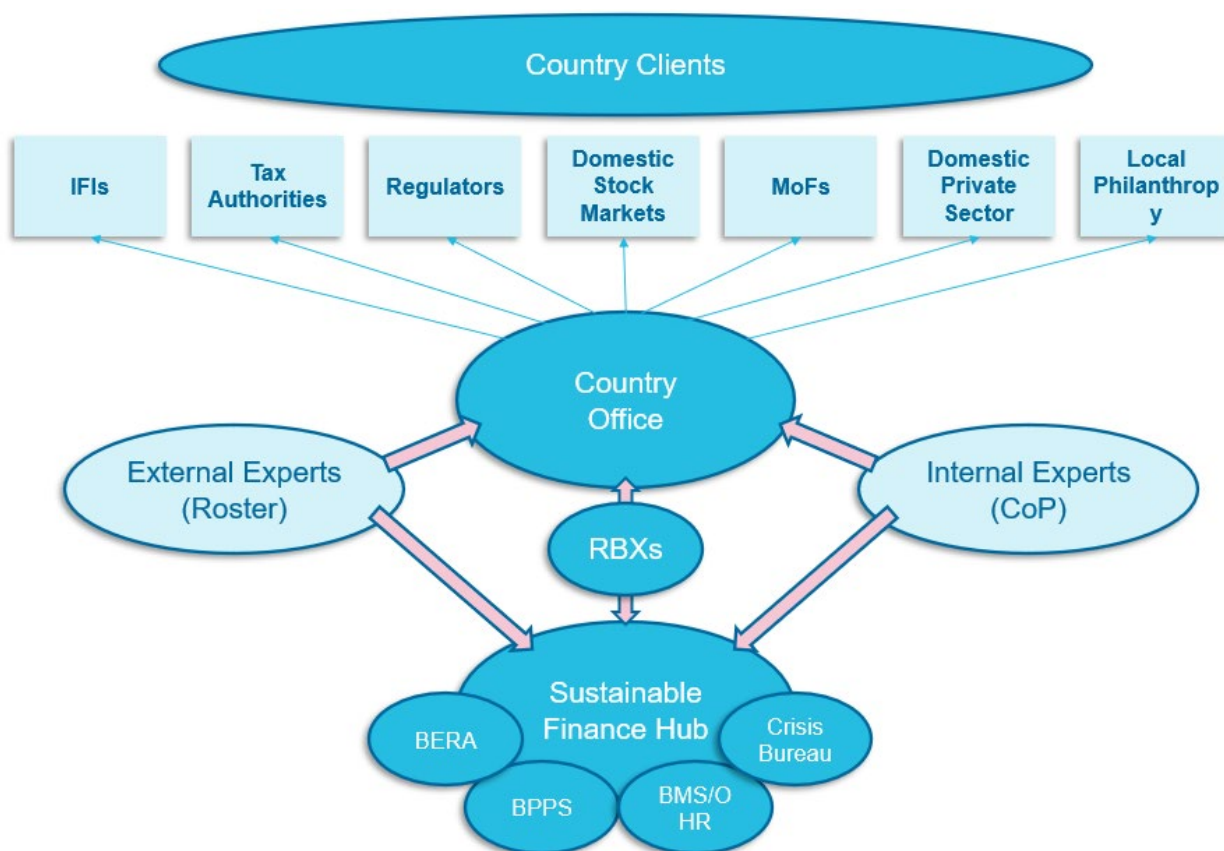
Country Clients

IFIs

Tax Authorities

Regulators

Domestic Stock Markets

MoFs

Domestic Private Sector

Local Philanthrop y

Country Office

External Experts (Roster)

Internal Experts (CoP)

RBXs

Sustainable Finance Hub

BERA

Crisis Bureau

BPPS

BMS/O HR